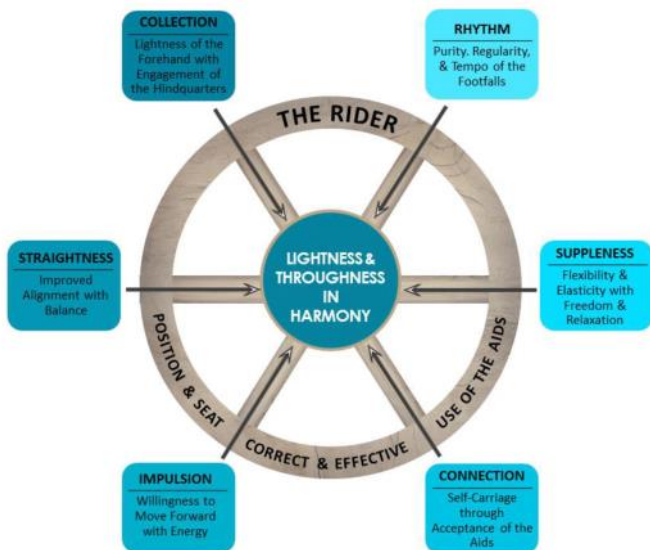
COLLECTION
Lightness of the Forehand with Engagement of the Hindquarters

RHYTHM
Purity, Regularity, & Tempo of the Footfalls

THE RIDER

STRAIGHTNESS
Improved Alignment with Balance

LIGHTNESS & THROUGHNESS IN HARMONY

SUPPLENESS
Flexibility & Elasticity with Freedom & Relaxation

POSITION & SEAT

USE OF THE AIDS

CORRECT & EFFECTIVE

IMPULSION
Willingness to Move Forward with Energy

CONNECTION
Self-Carriage through Acceptance of the Aids